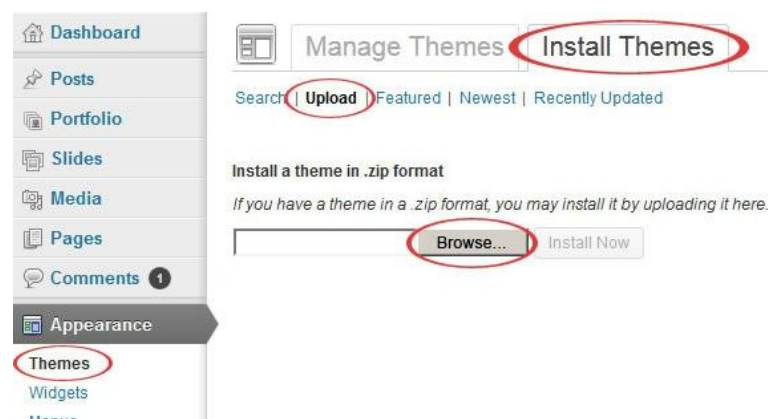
Dashboard
Posts
Portfolio
Slides
Media
Pages
Comments 1
Appearance
Themes
Widgets
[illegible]

Manage Themes
Install Themes

Search | Upload | Featured | Newest | Recently Updated

Install a theme in .zip format

If you have a theme in a .zip format, you may install it by uploading it here.

Browse...
Install Now